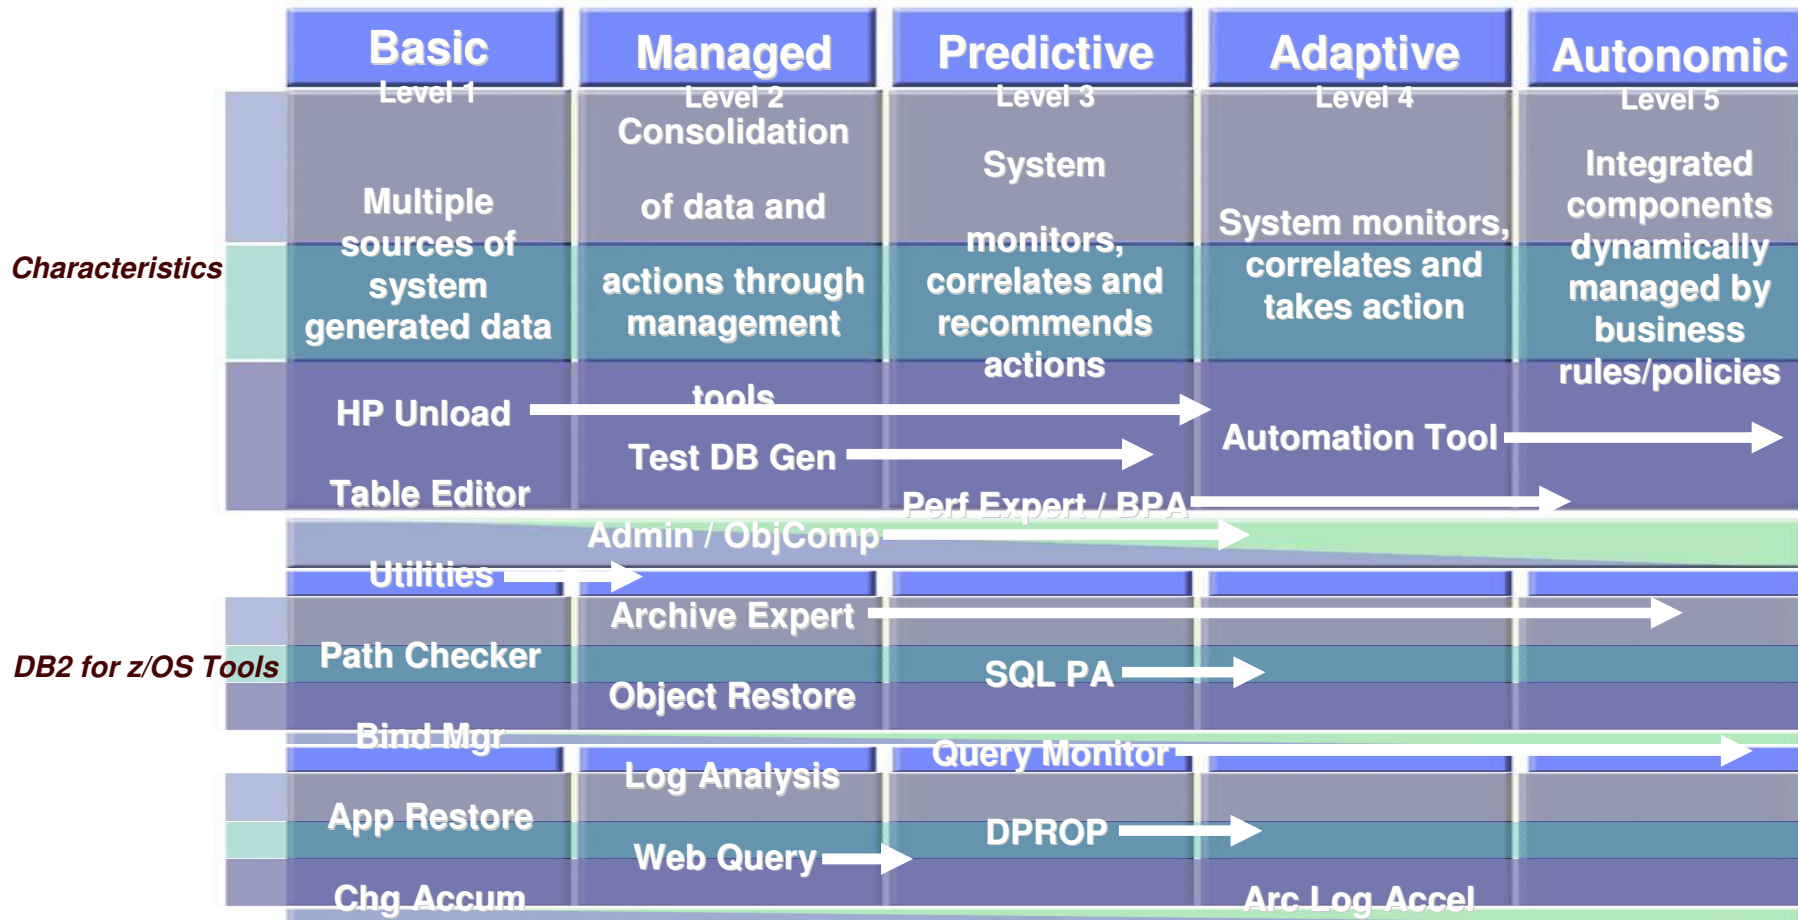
Basic
Level 1
Multiple sources of system generated data

Managed
Level 2
Consolidation of data and actions through management tools

Predictive
Level 3
System monitors, correlates and recommends actions

Adaptive
Level 4
System monitors, correlates and takes action

Autonomic
Level 5
Integrated components dynamically managed by business rules/policies

Characteristics

HP Unload
Table Editor
Test DB Gen
Automation Tool
Perf Expert / BPA
Admin / ObjComp
Utilities
Archive Expert
Path Checker
Object Restore
SQL PA
Bind Mgr
Query Monitor
Log Analysis
App Restore
DPROP
Web Query
Chg Accum
Arc Log Accel

DB2 for z/OS Tools